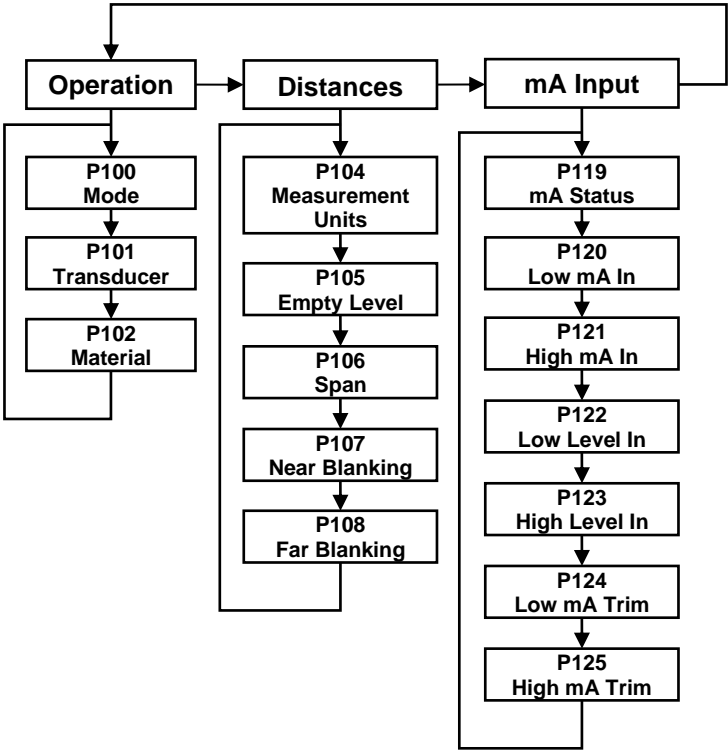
Operation

P100
Mode

P101
Transducer

P102
Material

Distances

P104
Measurement Units

P105
Empty Level

P106
Span

P107
Near Blanking

P108
Far Blanking

mA Input

P119
mA Status

P120
Low mA In

P121
High mA In

P122
Low Level In

P123
High Level In

P124
Low mA Trim

P125
High mA Trim